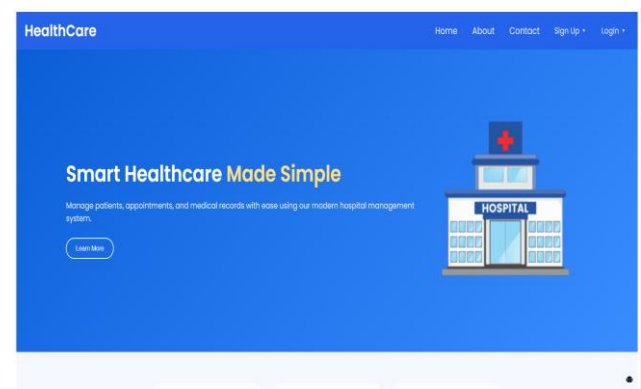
HealthCare

Home About Contact Sign Up ▾ Login ▾

Smart Healthcare Made Simple

Manage patients, appointments, and medical records with ease using our modern hospital management system.

Learn More

HOSPITAL